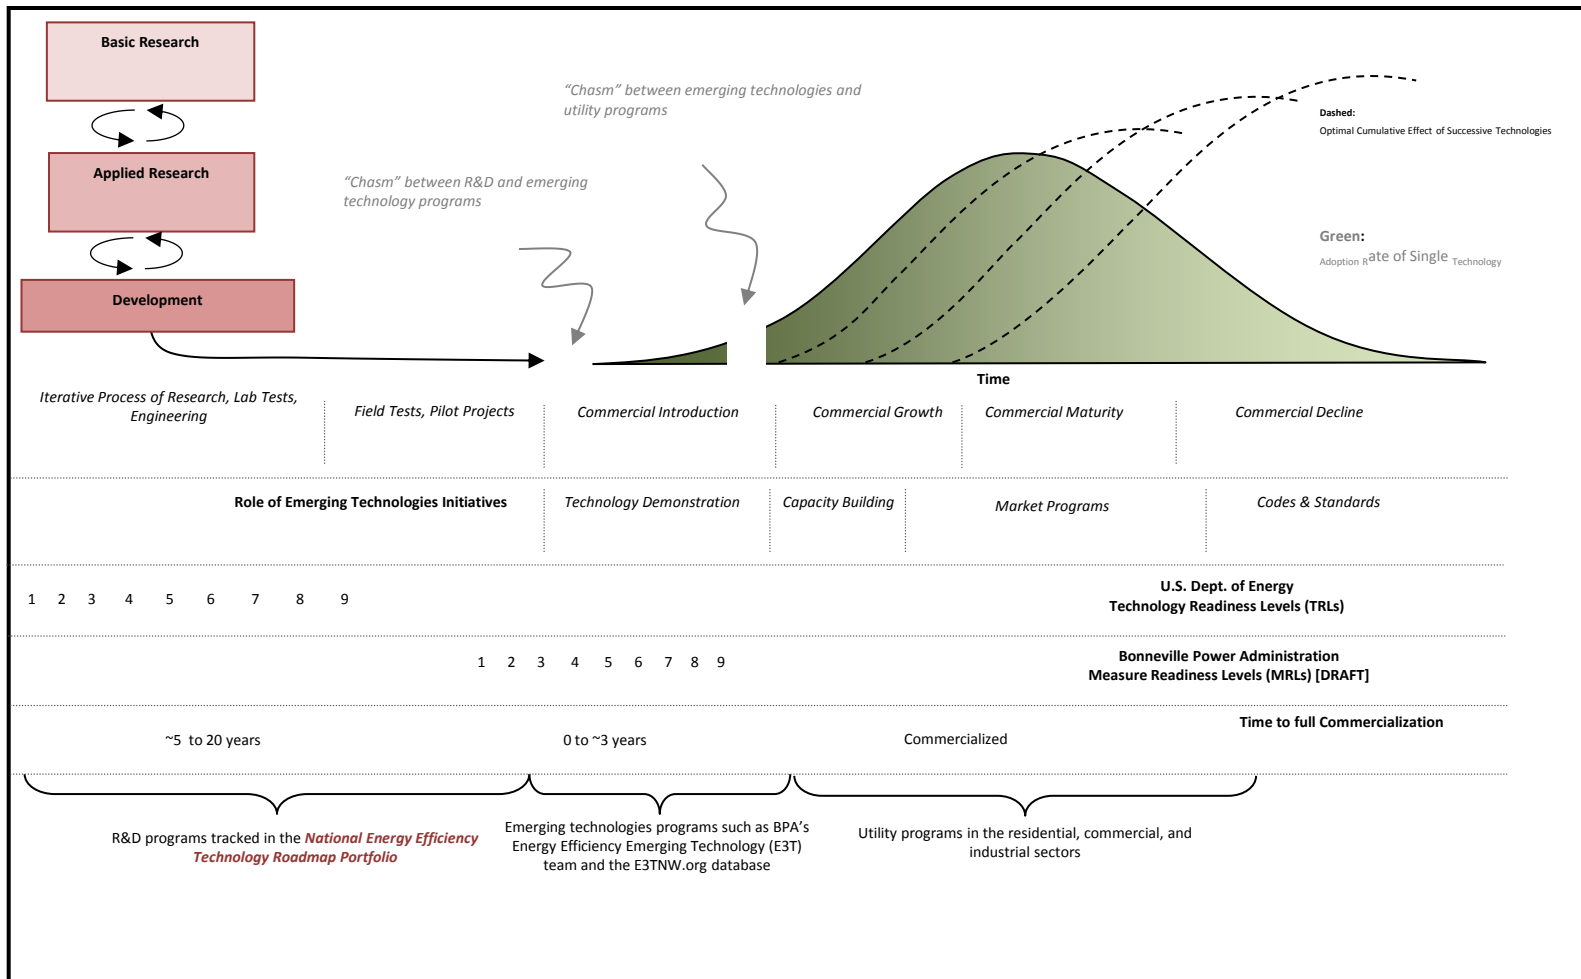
Basic Research

Applied Research

Development

"Chasm" between emerging technologies and utility programs

"Chasm" between R&D and emerging technology programs

Dashed:
Optimal Cumulative Effect of Successive Technologies

Green:
Adoption Rate of Single Technology

Time

Iterative Process of Research, Lab Tests, Engineering

Field Tests, Pilot Projects

Commercial Introduction

Commercial Growth

Commercial Maturity

Commercial Decline

Role of Emerging Technologies Initiatives

Technology Demonstration

Capacity Building

Market Programs

Codes & Standards

1 2 3 4 5 6 7 8 9

U.S. Dept. of Energy
Technology Readiness Levels (TRLs)

1 2 3 4 5 6 7 8 9

Bonneville Power Administration
Measure Readiness Levels (MRLs) [DRAFT]

Time to full Commercialization

~5 to 20 years

0 to ~3 years

Commercialized

R&D programs tracked in the National Energy Efficiency Technology Roadmap Portfolio

Emerging technologies programs such as BPA's Energy Efficiency Emerging Technology (E3T) team and the E3TNW.org database

Utility programs in the residential, commercial, and industrial sectors